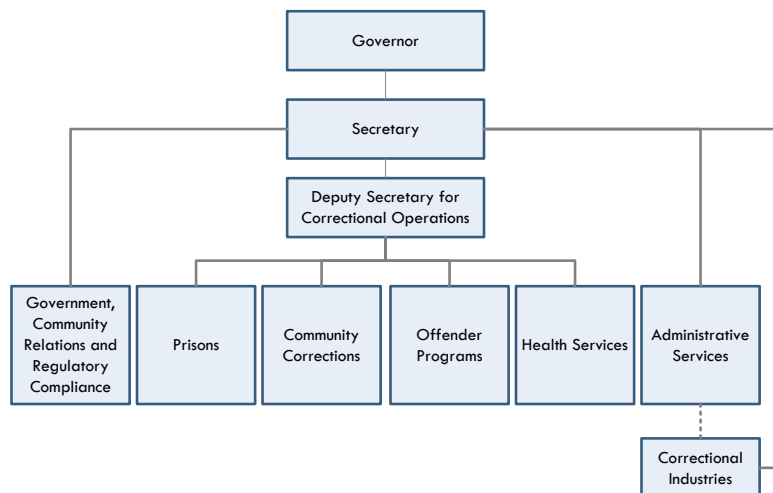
Governor

Secretary

Deputy Secretary for Correctional Operations

Government, Community Relations and Regulatory Compliance

Prisons

Community Corrections

Offender Programs

Health Services

Administrative Services

Correctional Industries